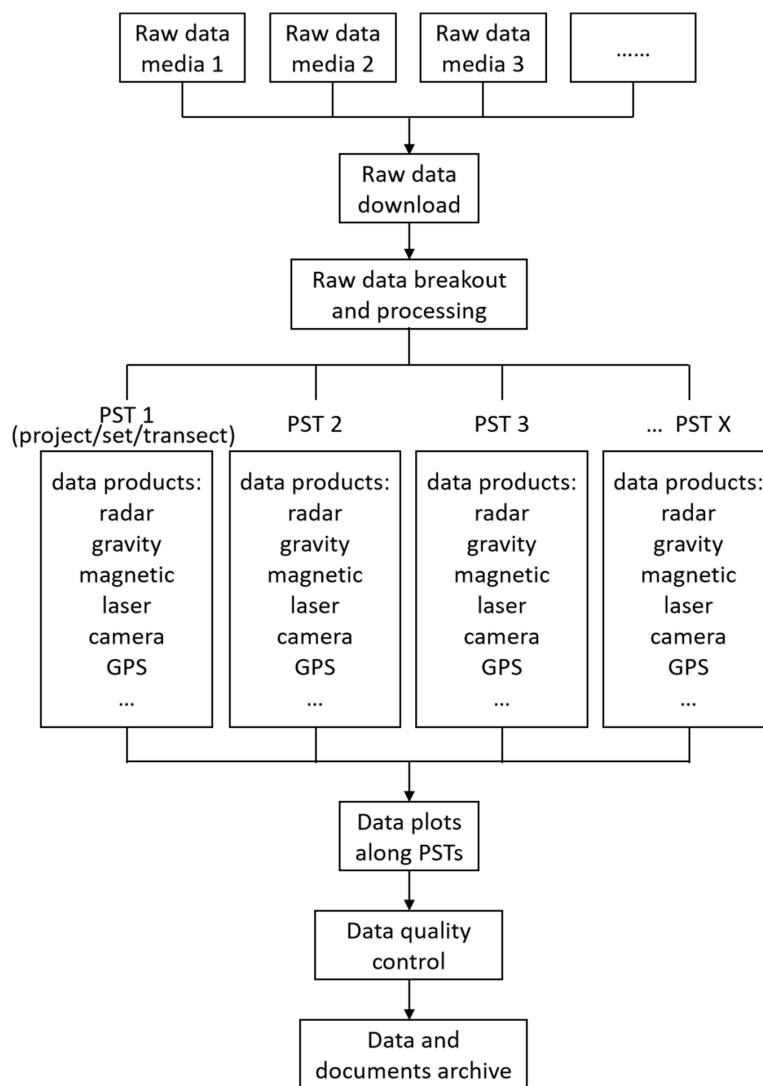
Raw data media 1

Raw data media 2

Raw data media 3

......

Raw data download

Raw data breakout and processing

PST 1 (project/set/transect)

PST 2

PST 3

... PST X

data products: radar gravity magnetic laser camera GPS ...

data products: radar gravity magnetic laser camera GPS ...

data products: radar gravity magnetic laser camera GPS ...

data products: radar gravity magnetic laser camera GPS ...

Data plots along PSTs

Data quality control

Data and documents archive